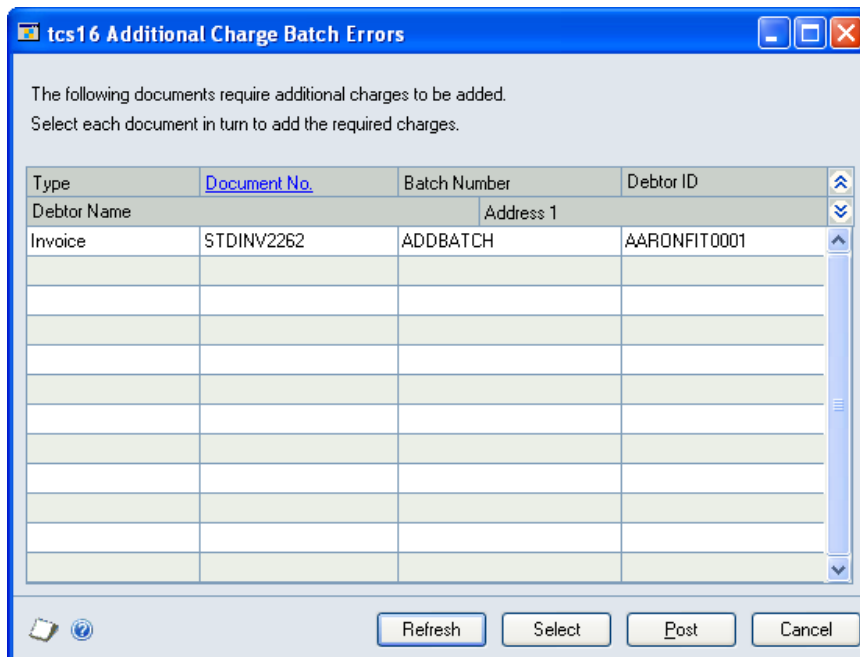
tcs16 Additional Charge Batch Errors

The following documents require additional charges to be added.
Select each document in turn to add the required charges.

| Type | Document No. | Batch Number | Debtor ID |
|---|---|---|---|
| Debtor Name | | Address 1 | |
| Invoice | STDINV2262 | ADDBATCH | AARONFIT0001 |

Refresh Select Post Cancel